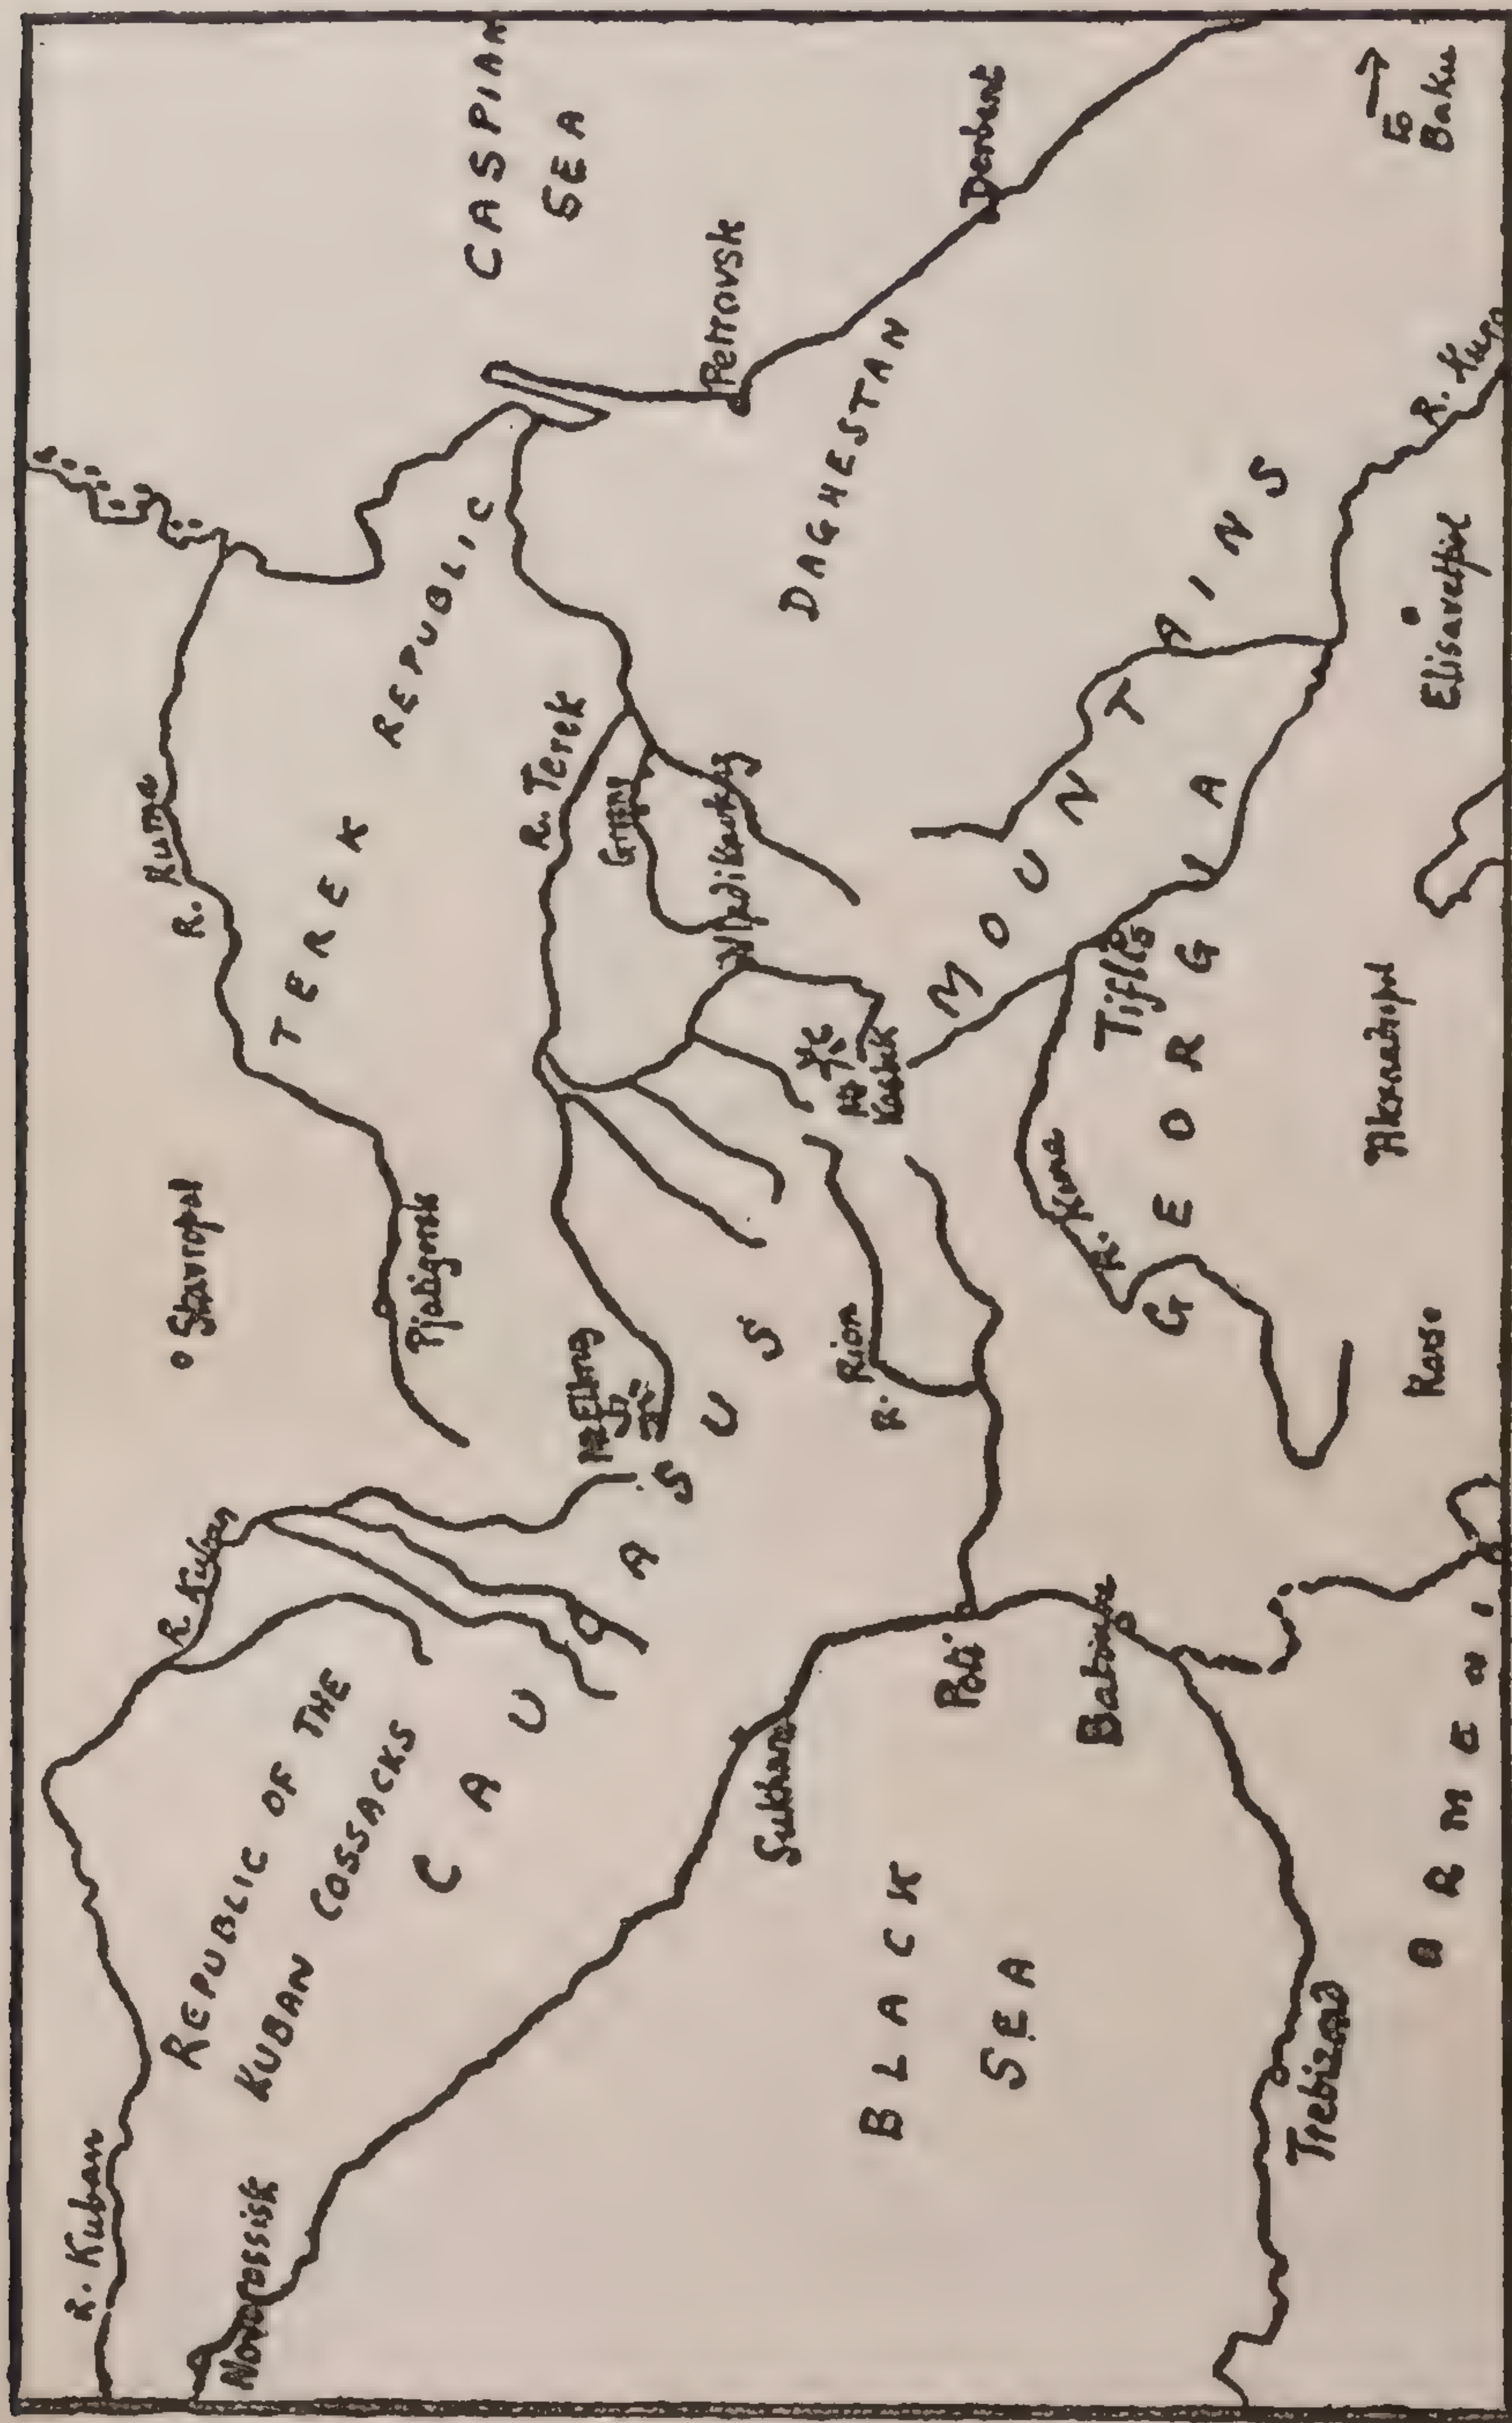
CASPIAN SEA

Derbent

To Baku

Petrovsk

DAGHESTAN

TEREK REPUBLIC

R. Terek

R. Kuma

Grozny

Vladikavkaz

Mt Kazbek

CAUCASUS MOUNTAINS

R. Kura

Elisavetpol

Tiflis

GEORGIA

R. Kura

Alexandropol

Kars

Stavropol

Piatigorsk

Mt Elbruz

R. Rion

R. Kuban

REPUBLIC OF THE KUBAN COSSACKS

BLACK SEA

Sukhum

Poti

Batoum

ARMENIA

Trebizond

R. Kuban

Novorossisk